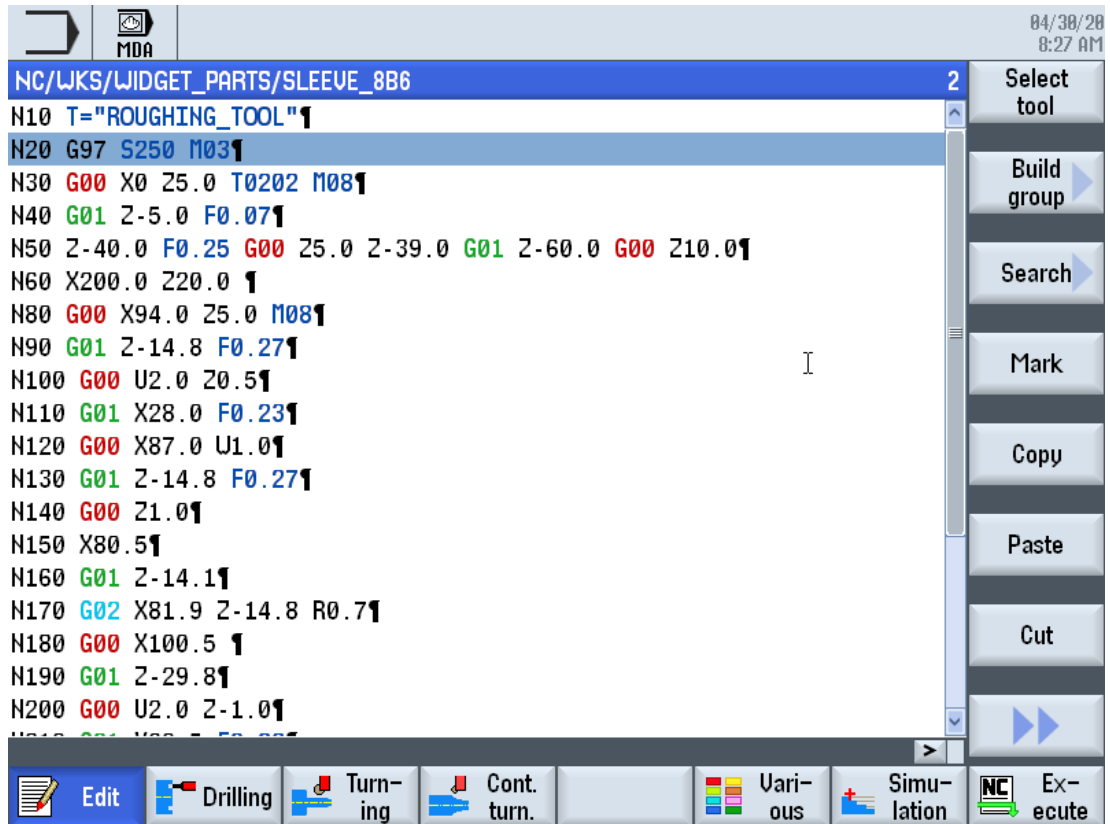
MDA

04/30/20
8:27 AM

NC/WKS/WIDGET_PARTS/SLEEVE_8B6 2

N10 T="ROUGHING_TOOL"¶
N20 G97 S250 M03¶
N30 G00 X0 Z5.0 T0202 M08¶
N40 G01 Z-5.0 F0.07¶
N50 Z-40.0 F0.25 G00 Z5.0 Z-39.0 G01 Z-60.0 G00 Z10.0¶
N60 X200.0 Z20.0 ¶
N80 G00 X94.0 Z5.0 M08¶
N90 G01 Z-14.8 F0.27¶
N100 G00 U2.0 Z0.5¶
N110 G01 X28.0 F0.23¶
N120 G00 X87.0 U1.0¶
N130 G01 Z-14.8 F0.27¶
N140 G00 Z1.0¶
N150 X80.5¶
N160 G01 Z-14.1¶
N170 G02 X81.9 Z-14.8 R0.7¶
N180 G00 X100.5 ¶
N190 G01 Z-29.8¶
N200 G00 U2.0 Z-1.0¶
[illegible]

>

Select tool
Build group
Search
Mark
Copy
Paste
Cut

Edit
Drilling
Turning
Cont. turn.
Various
Simulation
NC Execute